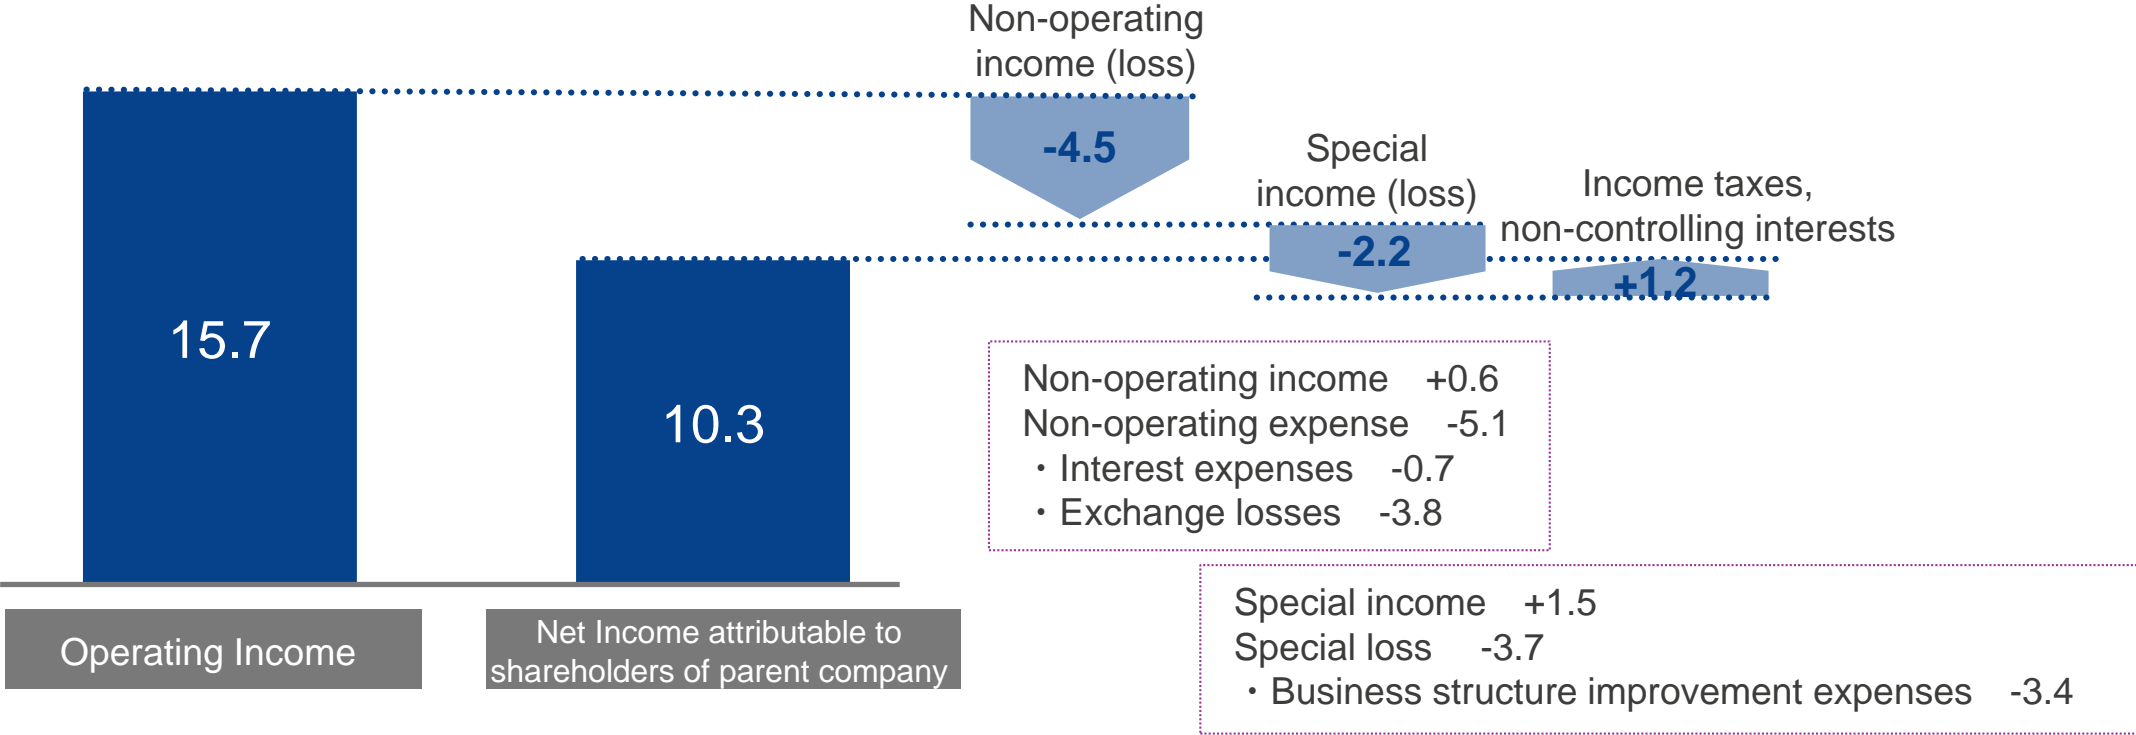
Non-operating income (loss)

-4.5

Special income (loss)

-2.2

Income taxes, non-controlling interests

+1.2

15.7

10.3

Non-operating income +0.6
Non-operating expense -5.1
・Interest expenses -0.7
・Exchange losses -3.8

Special income +1.5
Special loss -3.7
・Business structure improvement expenses -3.4

Operating Income

Net Income attributable to shareholders of parent company